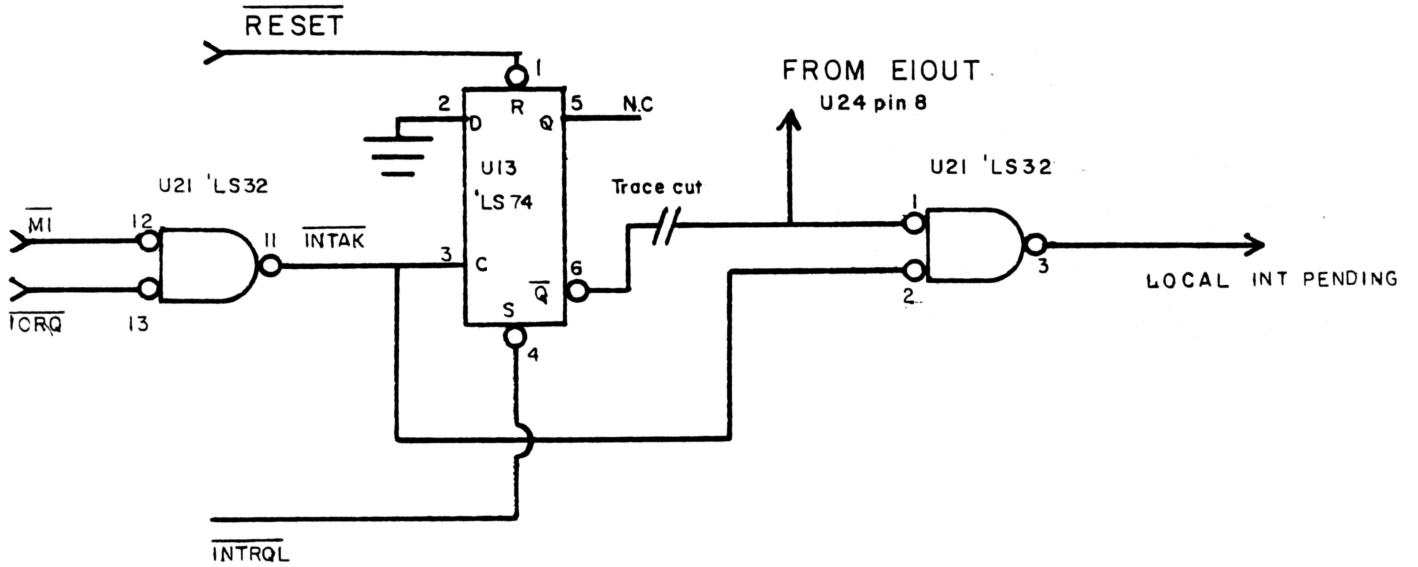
$\overline{\text{RESET}}$

1

2 D R Q 5 N.C

U13 'LS 74

3 C $\overline{\text{Q}}$ 6

S 4

FROM EIOUT U24 pin 8

U21 'LS32

$\overline{\text{MI}}$ 12

$\overline{\text{IORQ}}$ 13

11 $\overline{\text{INTAK}}$

Trace cut

U21 'LS32

1

2

3

LOCAL INT PENDING

$\overline{\text{INTRQL}}$